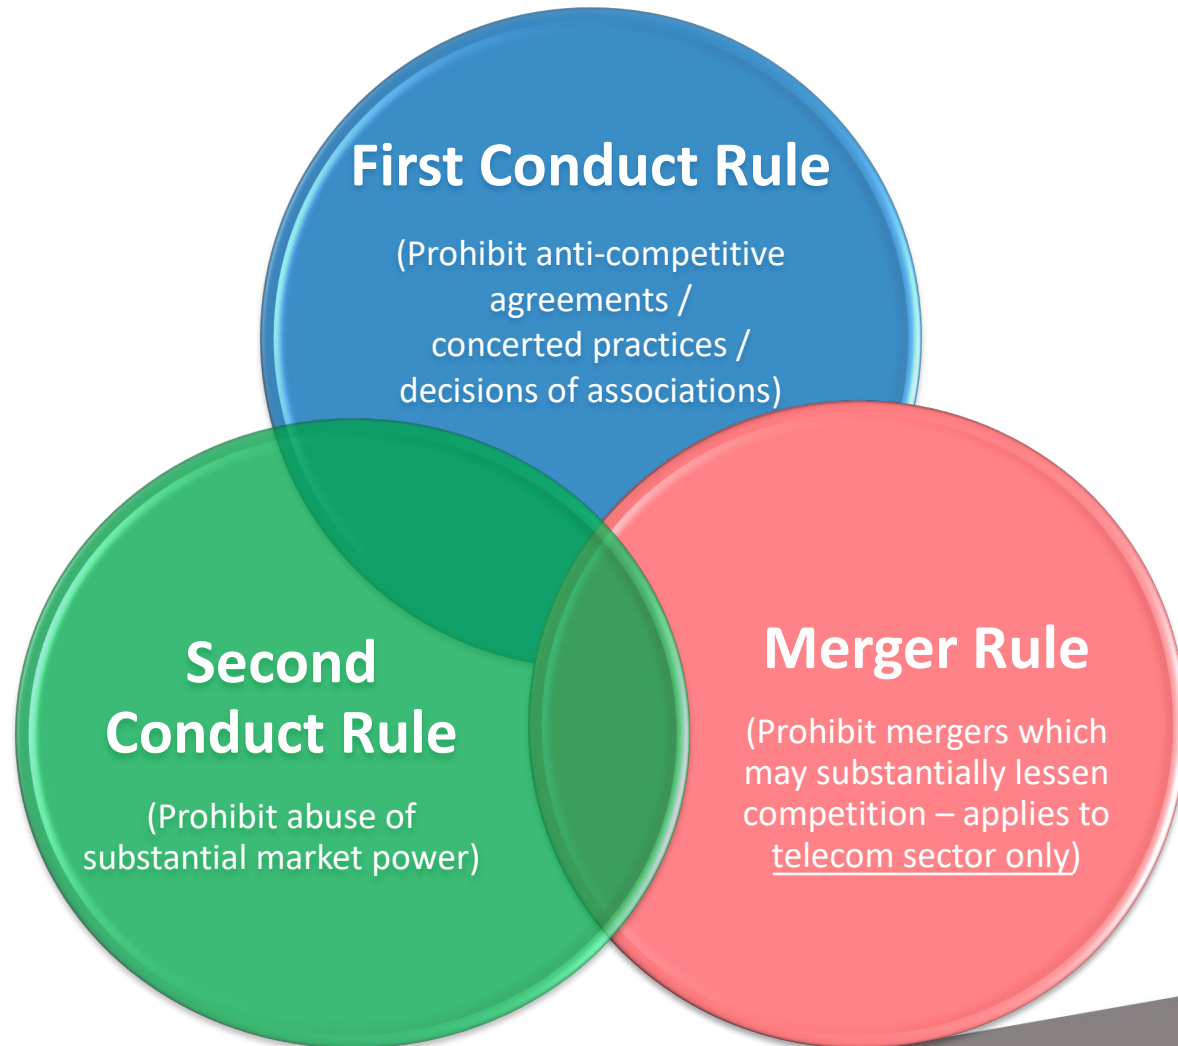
First Conduct Rule

(Prohibit anti-competitive agreements / concerted practices / decisions of associations)

Second Conduct Rule

(Prohibit abuse of substantial market power)

Merger Rule

(Prohibit mergers which may substantially lessen competition – applies to telecom sector only)